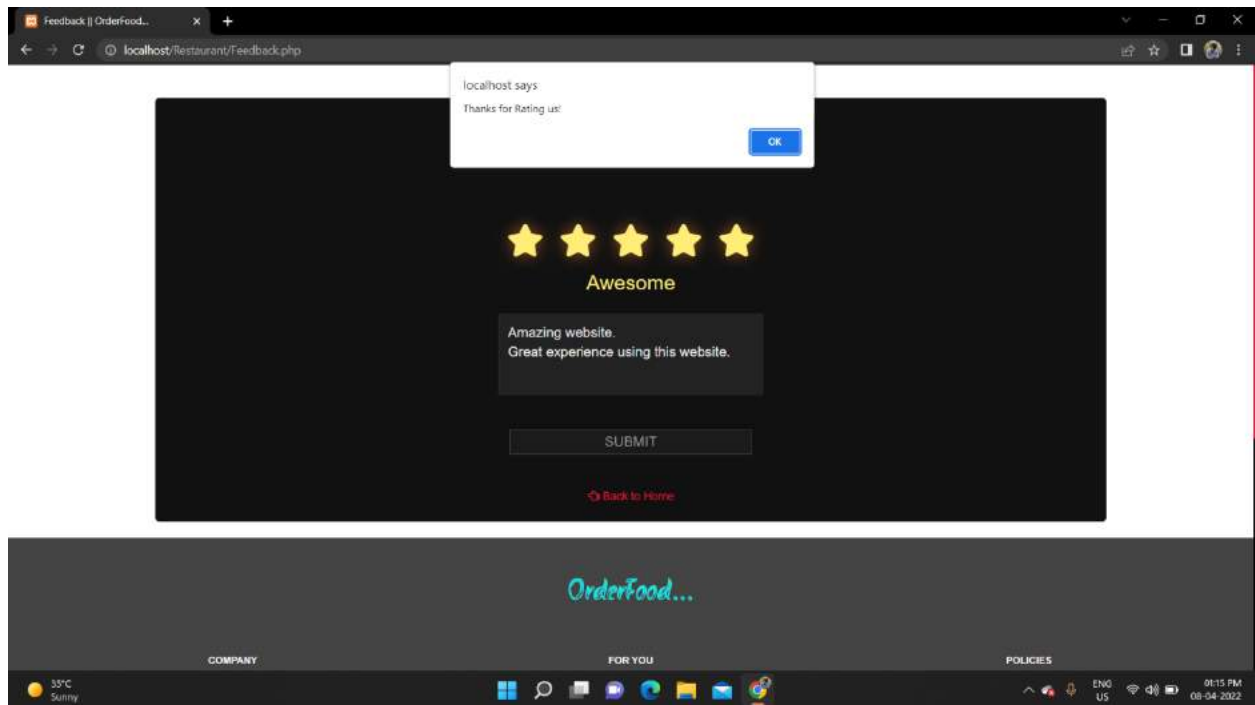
Feedback || OrderFood...

localhost/Restaurant/Feedback.php

localhost says

Thanks for Rating us!

OK

Awesome

Amazing website.
Great experience using this website.

SUBMIT

Back to Home

OrderFood...

COMPANY

FOR YOU

POLICIES

35°C
Sunny

ENG
US

01:15 PM
08-04-2022